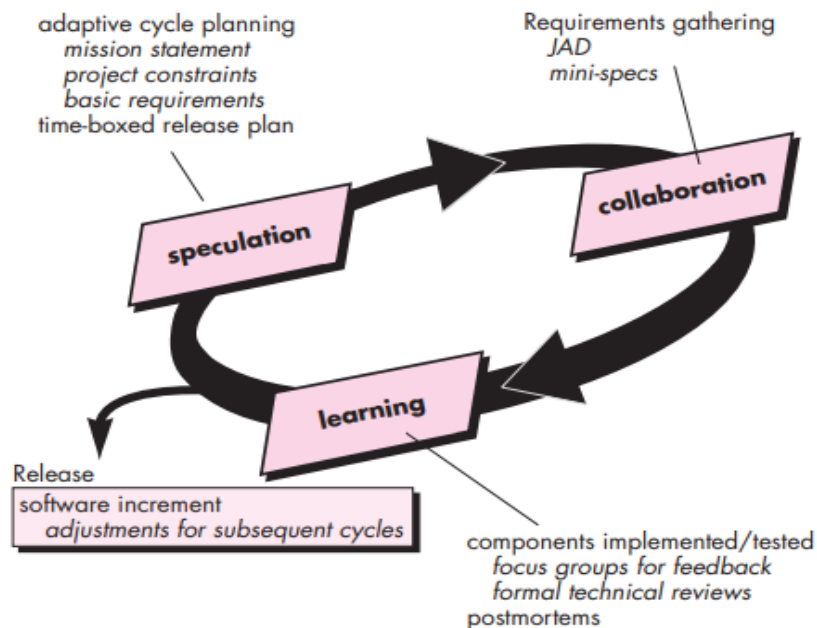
adaptive cycle planning
*mission statement*
*project constraints*
*basic requirements*
time-boxed release plan

Requirements gathering
*JAD*
*mini-specs*

speculation

collaboration

learning

Release
software increment
*adjustments for subsequent cycles*

components implemented/tested
*focus groups for feedback*
*formal technical reviews*
postmortems